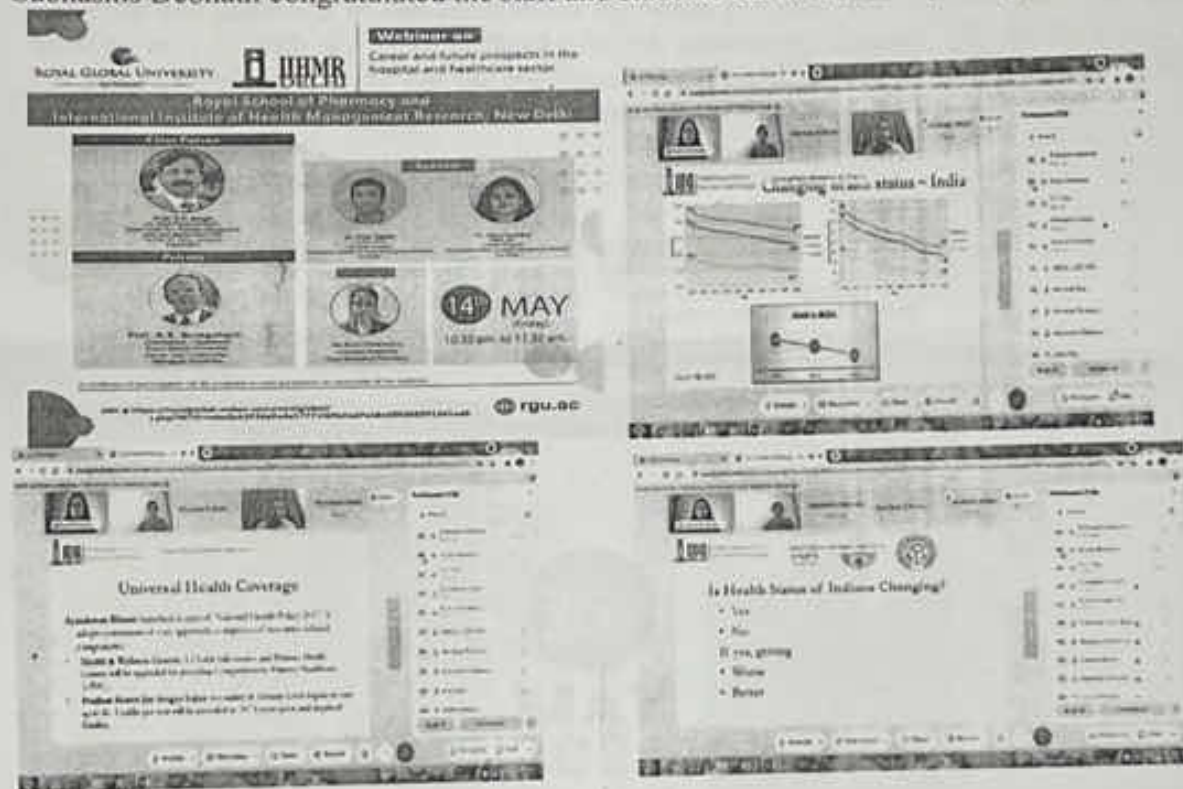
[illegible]

ROYAL GLOBAL UNIVERSITY

IIHMR

Webinar on

Career and future prospects in the hospital and healthcare sector

Royal School of Pharmacy and International Institute of Health Management Research, New Delhi

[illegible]

14th MAY

10:30 am to 11:30 am

rgu.ac

Changing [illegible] status – India

Universal Health Coverage

Is Health Status of Indians Changing?

• Yes

• No

If yes, getting

• Worse

• Better